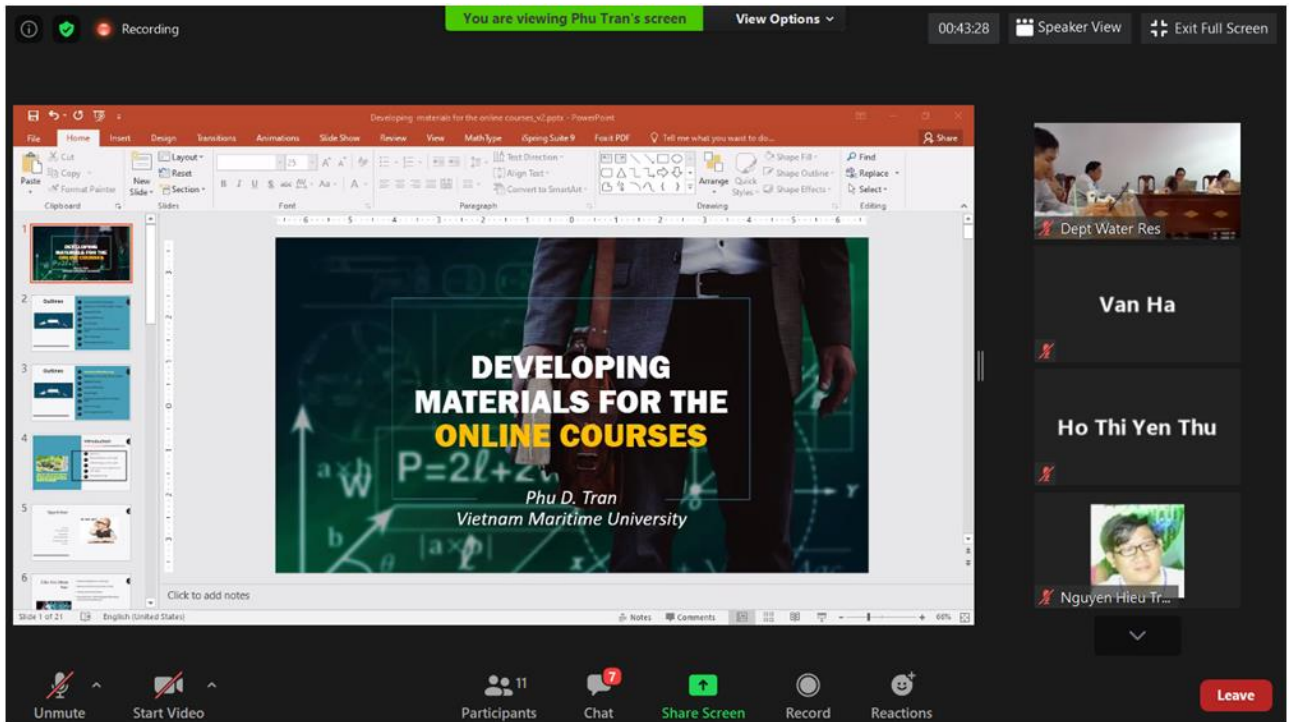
Recording

You are viewing Phu Tran's screen

View Options

00:43:28

Speaker View

Exit Full Screen

Developing materials for the online courses_v2.pptx - PowerPoint

File Home Insert Design Transitions Animations Slide Show Review View MathType iSpring Suite 9 Foxit PDF Tell me what you want to do... Share

Cut Copy Format Painter Paste New Slide Layout Reset Section Clipboard Slides Font Paragraph Text Direction Align Text Convert to SmartArt Drawing Arrange Quick Styles Shape Fill Shape Outline Shape Effects Find Replace Select Editing

DEVELOPING MATERIALS FOR THE ONLINE COURSES

Phu D. Tran
Vietnam Maritime University

$P=2\ell+2w$

Click to add notes

Slide 1 of 21 English (United States) Notes Comments 66%

Dept Water Res

Van Ha

Ho Thi Yen Thu

Nguyen Hieu Tr...

Unmute Start Video Participants 11 Chat 7 Share Screen Record Reactions Leave